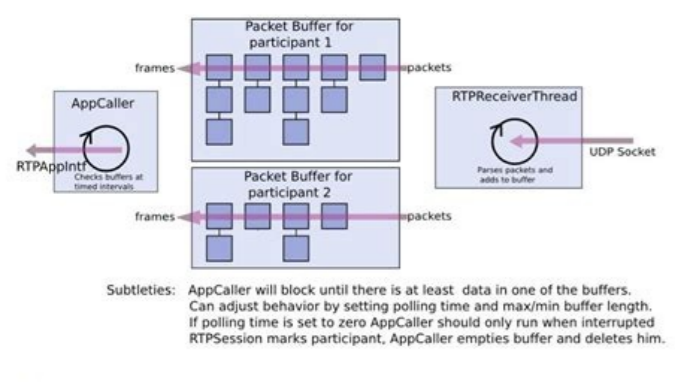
Packet Buffer for participant 1

frames

packets

AppCaller

RTPAppIntf

Checks buffers at timed intervals

RTPReceiverThread

Parses packets and adds to buffer

UDP Socket

Packet Buffer for participant 2

frames

packets

Subtleties: AppCaller will block until there is at least data in one of the buffers.
Can adjust behavior by setting polling time and max/min buffer length.
If polling time is set to zero AppCaller should only run when interrupted
RTPSession marks participant, AppCaller empties buffer and deletes him.